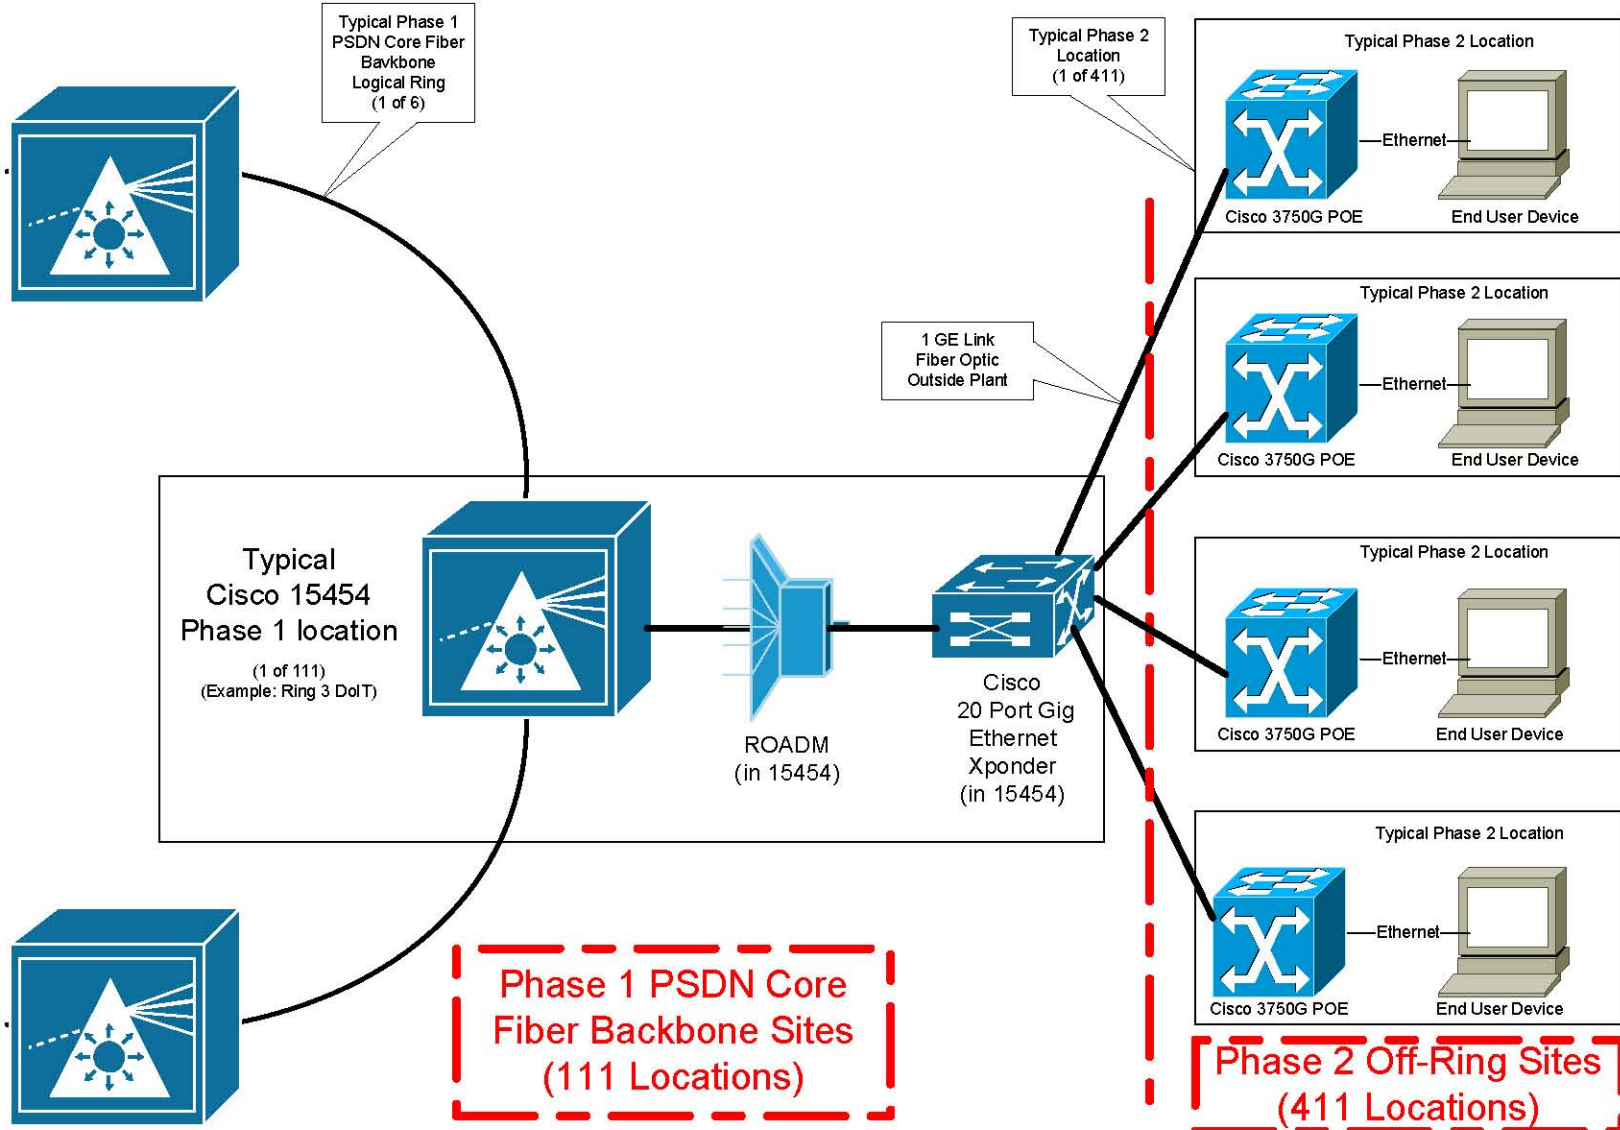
Typical Phase 1 PSDN Core Fiber Bavkbone Logical Ring (1 of 6)

Typical Phase 2 Location (1 of 411)

Typical Phase 2 Location

Ethernet

Cisco 3750G POE

End User Device

Typical Phase 2 Location

Ethernet

Cisco 3750G POE

End User Device

1 GE Link Fiber Optic Outside Plant

Typical Cisco 15454 Phase 1 location

(1 of 111)
(Example: Ring 3 DoIT)

ROADM
(in 15454)

Cisco 20 Port Gig Ethernet Xponder (in 15454)

Typical Phase 2 Location

Ethernet

Cisco 3750G POE

End User Device

Typical Phase 2 Location

Ethernet

Cisco 3750G POE

End User Device

Phase 1 PSDN Core Fiber Backbone Sites (111 Locations)

Phase 2 Off-Ring Sites (411 Locations)